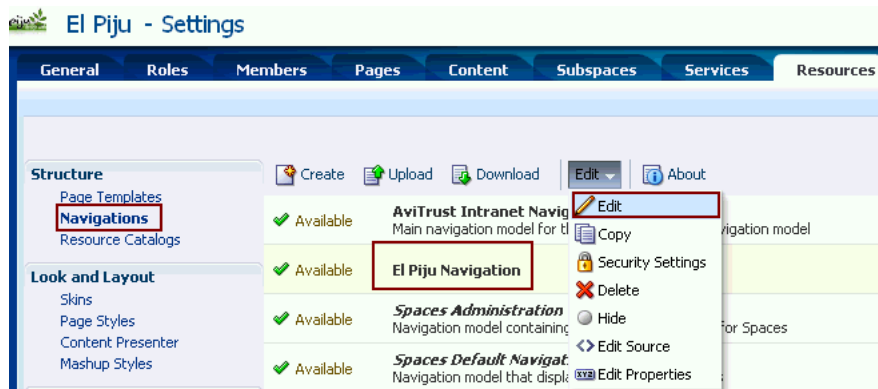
El Piju - Settings

General | Roles | Members | Pages | Content | Subspaces | Services | Resources

Structure
Page Templates
Navigations
Resource Catalogs

Look and Layout
Skins
Page Styles
Content Presenter
Mashup Styles

Create | Upload | Download | Edit | About

Available | AviTrust Intranet Navig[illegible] | Main navigation model for t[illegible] vigation model
Available | El Piju Navigation
Available | Spaces Administration | Navigation model containing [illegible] for Spaces
Available | Spaces Default Navigat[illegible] | Navigation model that displ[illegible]

Edit
Copy
Security Settings
Delete
Hide
Edit Source
Edit Properties